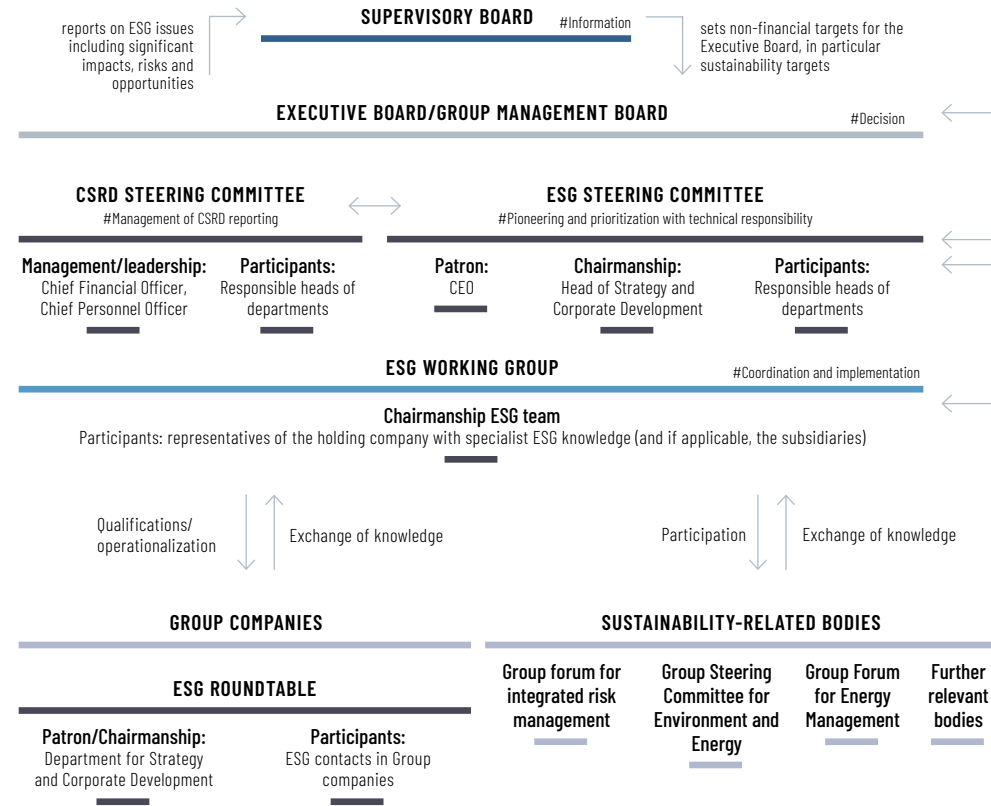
reports on ESG issues including significant impacts, risks and opportunities

SUPERVISORY BOARD

#Information

sets non-financial targets for the Executive Board, in particular sustainability targets

EXECUTIVE BOARD/GROUP MANAGEMENT BOARD

#Decision

CSRD STEERING COMMITTEE

#Management of CSRD reporting

ESG STEERING COMMITTEE

#Pioneering and prioritization with technical responsibility

Management/leadership:
Chief Financial Officer, Chief Personnel Officer

Participants:
Responsible heads of departments

Patron:
CEO

Chairmanship:
Head of Strategy and Corporate Development

Participants:
Responsible heads of departments

ESG WORKING GROUP

#Coordination and implementation

Chairmanship ESG team
Participants: representatives of the holding company with specialist ESG knowledge (and if applicable, the subsidiaries)

Qualifications/ operationalization

Exchange of knowledge

Participation

Exchange of knowledge

GROUP COMPANIES

SUSTAINABILITY-RELATED BODIES

ESG ROUNDTABLE

Patron/Chairmanship:
Department for Strategy and Corporate Development

Participants:
ESG contacts in Group companies

Group forum for integrated risk management

Group Steering Committee for Environment and Energy

Group Forum for Energy Management

Further relevant bodies